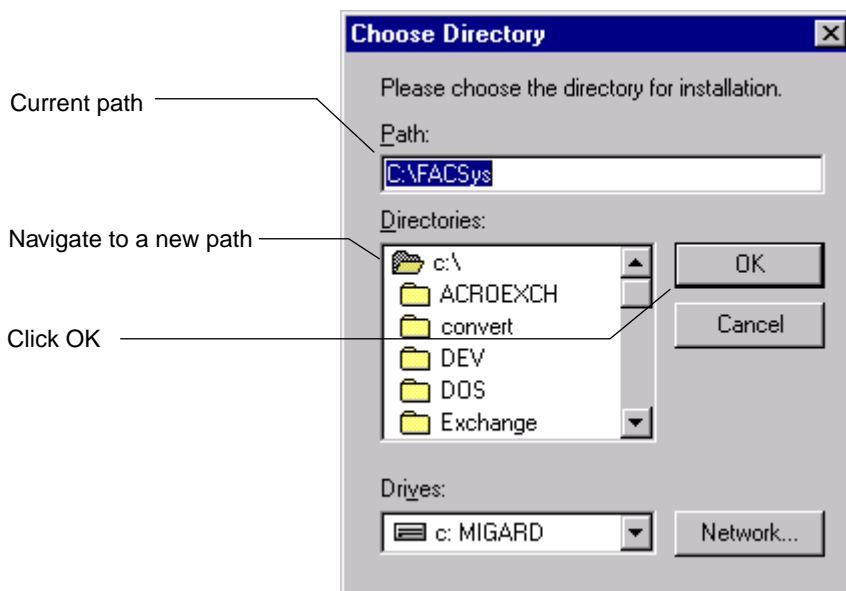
Choose Directory

Please choose the directory for installation.

Current path

Path:

C:\FACSys

Directories:

Navigate to a new path

c:\

ACROEXCH

convert

DEV

DOS

Exchange

OK

Click OK

Cancel

Drives:

c: MIGARD

Network...